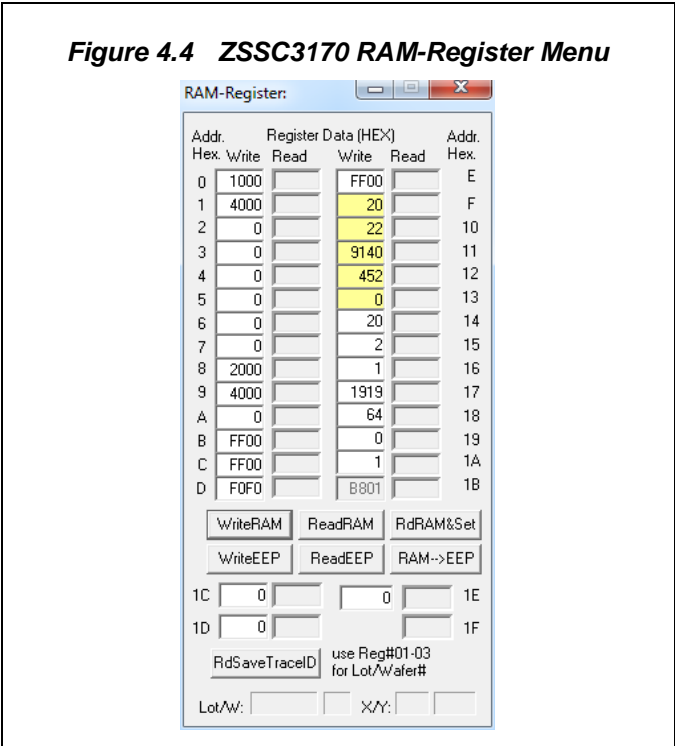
Figure 4.4 ZSSC3170 RAM-Register Menu

RAM-Register:

| Addr. Hex. | Write | Read | Write | Read | Addr. Hex. |
|---|---|---|---|---|---|
| 0 | 1000 | | FF00 | | E |
| 1 | 4000 | | 20 | | F |
| 2 | 0 | | 22 | | 10 |
| 3 | 0 | | 9140 | | 11 |
| 4 | 0 | | 452 | | 12 |
| 5 | 0 | | 0 | | 13 |
| 6 | 0 | | 20 | | 14 |
| 7 | 0 | | 2 | | 15 |
| 8 | 2000 | | 1 | | 16 |
| 9 | 4000 | | 1919 | | 17 |
| A | 0 | | 64 | | 18 |
| B | FF00 | | 0 | | 19 |
| C | FF00 | | 1 | | 1A |
| D | F0F0 | | B801 | | 1B |

Register Data (HEX)

WriteRAM ReadRAM RdRAM&Set
WriteEEP ReadEEP RAM-->EEP

1C 0 0 1E
1D 0 1F

RdSaveTraceID use Reg#01-03 for Lot/Wafer#

Lot/W: X/Y: